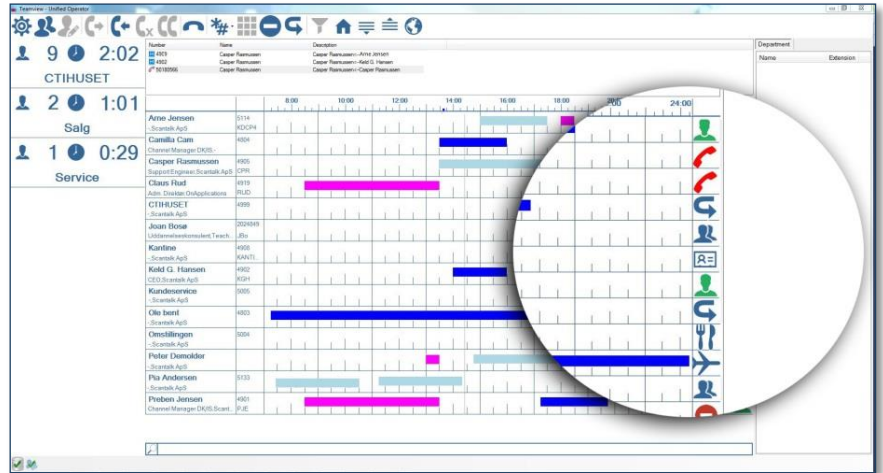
Teamview - Unified Operator

9 2:02
CTIHUSET

2 1:01
Salg

1 0:29
Service

| Number | Name | Description |
|---|---|---|
| 4909 | Casper Rasmussen | Casper Rasmussen<-Arne Jensen |
| 4902 | Casper Rasmussen | Casper Rasmussen<-Keld G. Hansen |
| 50180566 | Casper Rasmussen | Casper Rasmussen<-Casper Rasmussen |

8:00 10:00 12:00 14:00 16:00 18:00 20:00 24:00

Arne Jensen
-,Scantalk ApS
5114
KDCP4

Camilla Cam
Channel Manager,DK/IS,-
4904

Casper Rasmussen
Support Engineer,Scantalk ApS
4905
CPR

Claus Rud
Adm. Direktør,OnApplications
4919
RUD

CTIHUSET
-,Scantalk ApS
4999

Joan Bosø
Uddannelseskonsulent,Teach...
2024849
JBo

Kantine
-,Scantalk ApS
4908
KANTI...

Keld G. Hansen
CEO,Scantalk ApS
4902
KGH

Kundeservice
-,Scantalk ApS
5005

Ole bent
-,Scantalk ApS
4803

Omstillingen
-,Scantalk ApS
5004

Peter Demolder

Pia Andersen
-,Scantalk ApS
5133

Preben Jensen
Channel Manager,DK/IS,Scant...
4901
PJE

Department
Name
Extension